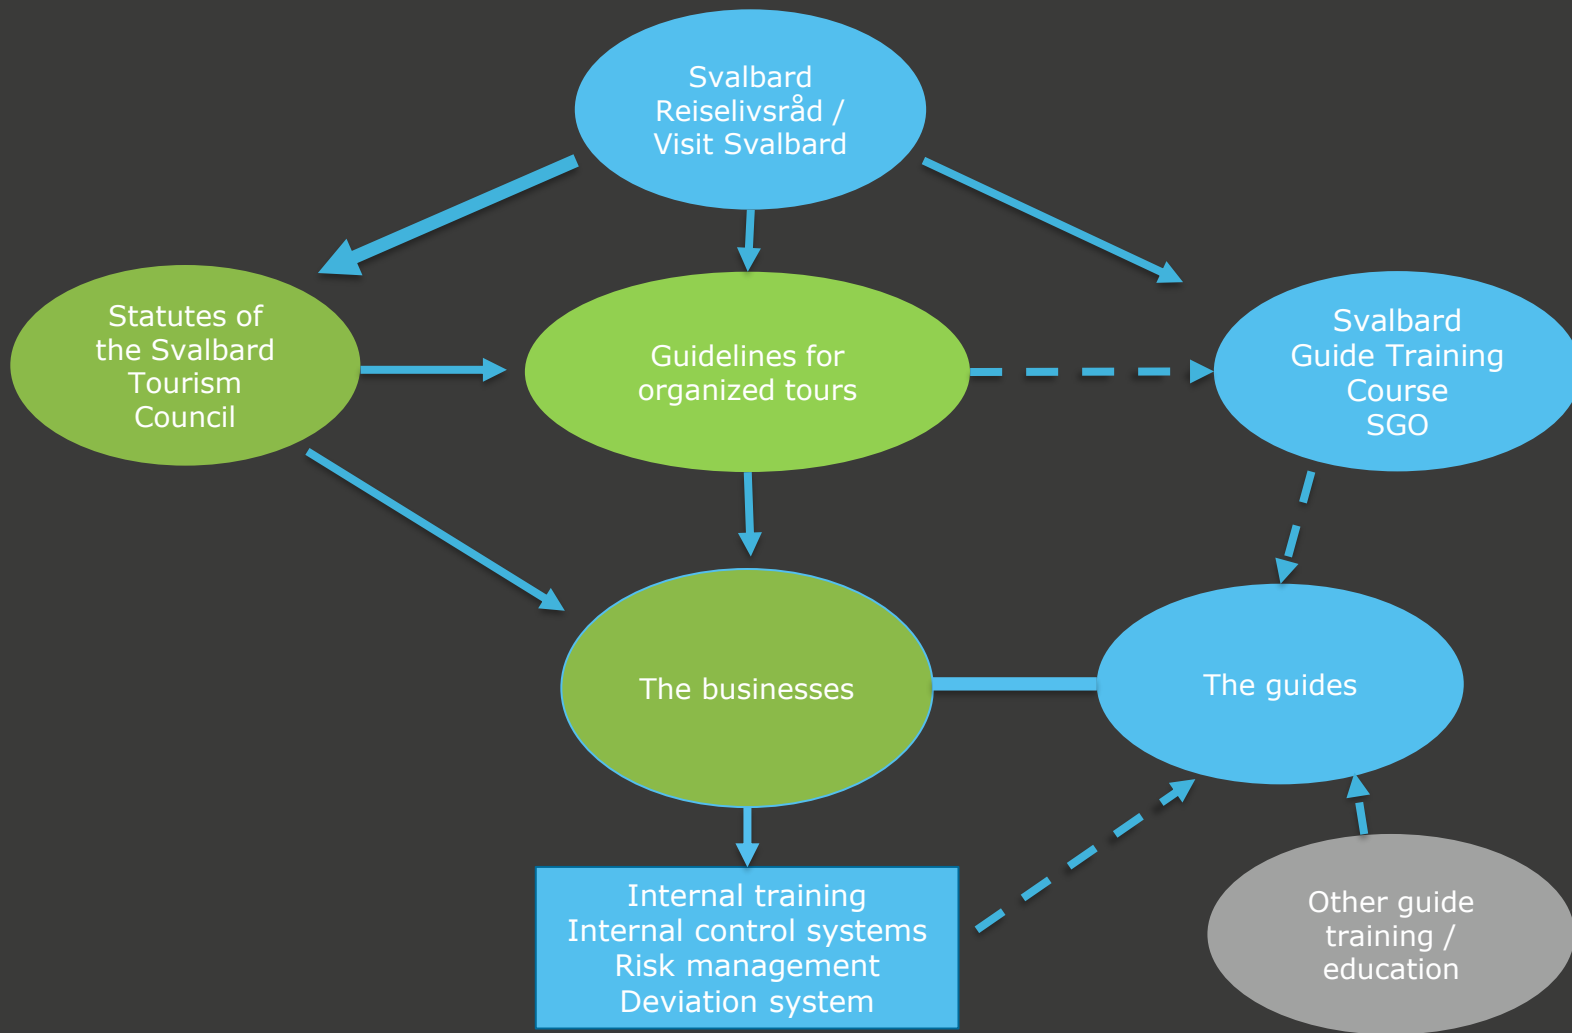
Svalbard Reiselivsråd / Visit Svalbard

Statutes of the Svalbard Tourism Council

Guidelines for organized tours

Svalbard Guide Training Course SGO

The businesses

The guides

Internal training
Internal control systems
Risk management
Deviation system

Other guide training / education